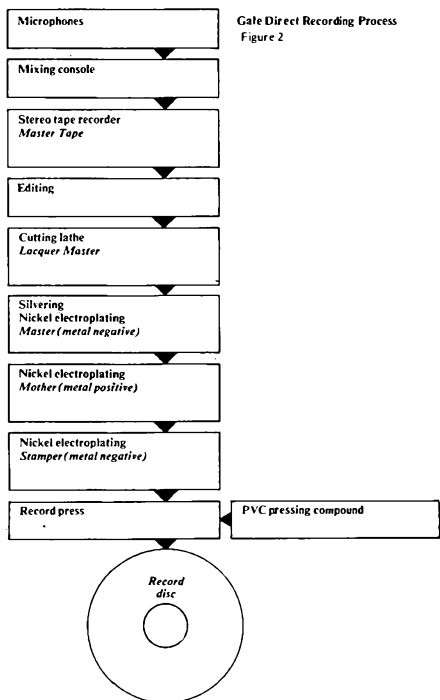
Gale Direct Recording Process
Figure 2

Microphones

Mixing console

Stereo tape recorder
*Master Tape*

Editing

Cutting lathe
*Lacquer Master*

Silvering
Nickel electroplating
*Master (metal negative)*

Nickel electroplating
*Mother (metal positive)*

Nickel electroplating
*Stamper (metal negative)*

Record press

PVC pressing compound

*Record disc*